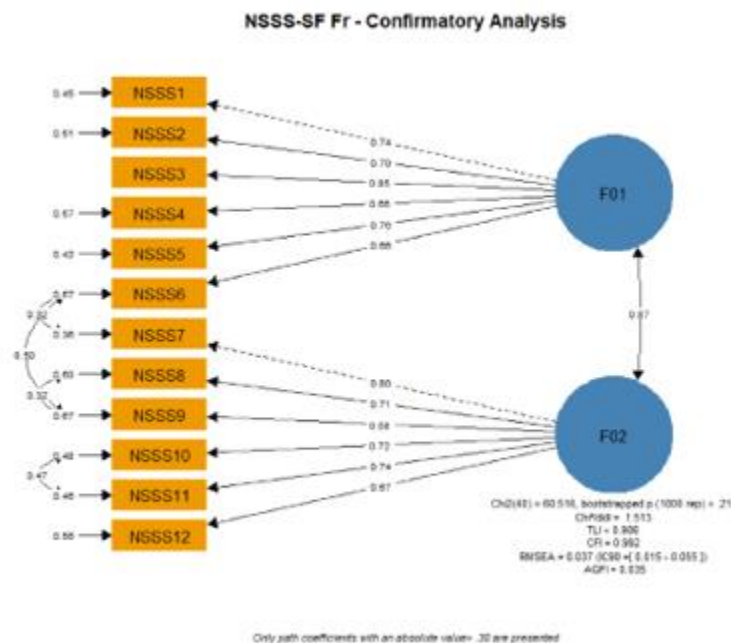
NSSS-SF Fr - Confirmatory Analysis

0.45
NSSS1
0.51
NSSS2
NSSS3
0.57
NSSS4
0.43
NSSS5
0.57
NSSS6
0.32
0.36
NSSS7
0.50
0.60
NSSS8
0.32
0.57
NSSS9
0.48
NSSS10
0.47
0.46
NSSS11
0.56
NSSS12

0.74
0.70
0.85
0.66
0.76
0.66

0.80
0.71
0.58
0.72
0.74
0.67

F01
0.67
F02

Chi2(40) = 60.516, bootstrapped p (1000 rep) = .21
Chi²/ddl = 1.513
TLI = 0.986
CFI = 0.992
RMSEA = 0.037 (IC90 =[ 0.015 - 0.055 ])
AGFI = 0.935

Only path coefficients with an absolute value> .30 are presented